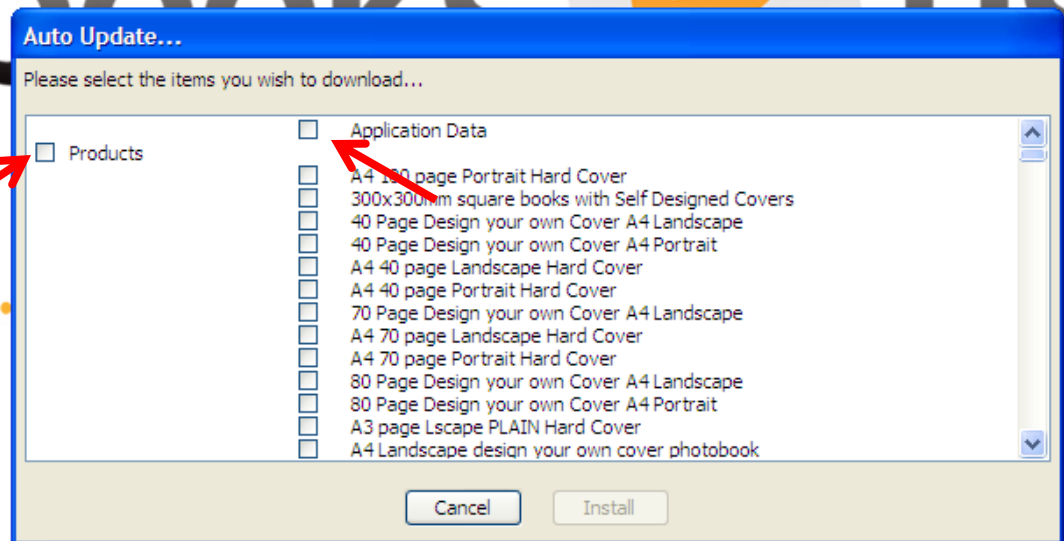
Auto Update...

Please select the items you wish to download...

Products

Application Data

A4 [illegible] page Portrait Hard Cover
300x300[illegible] square books with Self Designed Covers
40 Page Design your own Cover A4 Landscape
40 Page Design your own Cover A4 Portrait
A4 40 page Landscape Hard Cover
A4 40 page Portrait Hard Cover
70 Page Design your own Cover A4 Landscape
A4 70 page Landscape Hard Cover
A4 70 page Portrait Hard Cover
80 Page Design your own Cover A4 Landscape
80 Page Design your own Cover A4 Portrait
A3 page Lscape PLAIN Hard Cover
A4 Landscape design your own cover photobook

Cancel
Install